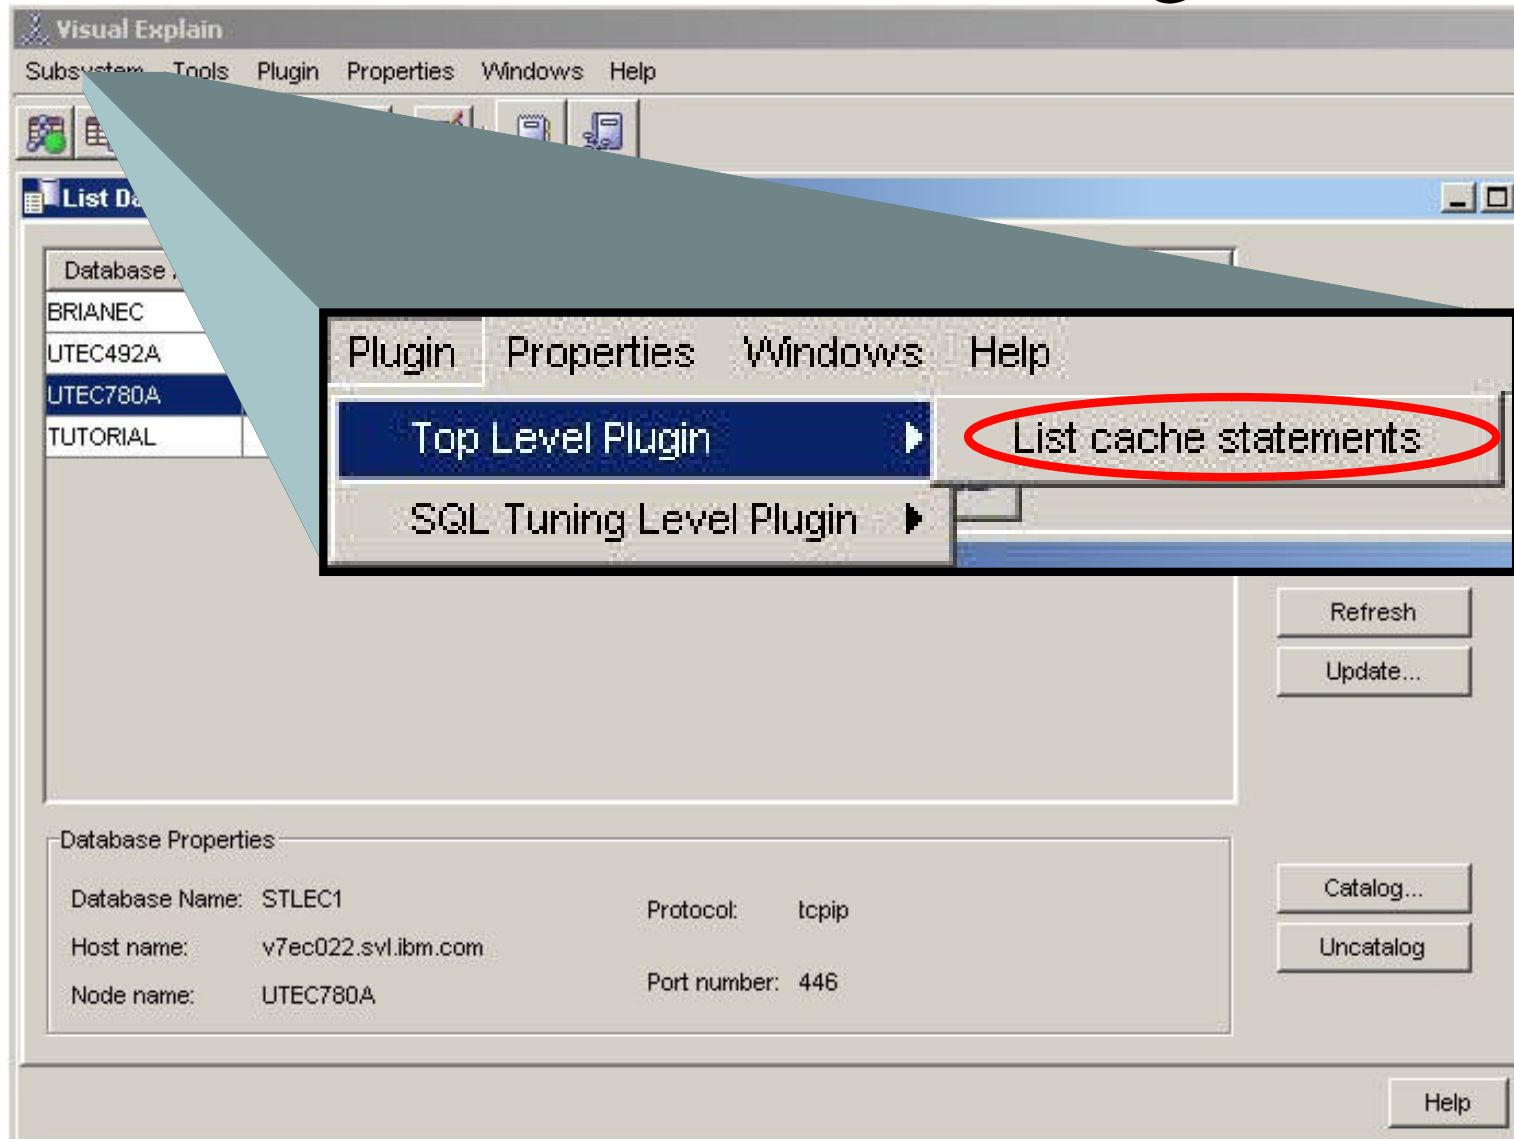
Visual Explain

Subsystem Tools Plugin Properties Windows Help

List Da

Database

BRIANEC

UTEC492A

UTEC780A

TUTORIAL

Plugin Properties Windows Help

Top Level Plugin

List cache statements

SQL Tuning Level Plugin

Refresh

Update...

Database Properties

Database Name: STLEC1

Host name: v7ec022.svl.ibm.com

Node name: UTEC780A

Protocol: tcpip

Port number: 446

Catalog...

Uncatalog

Help